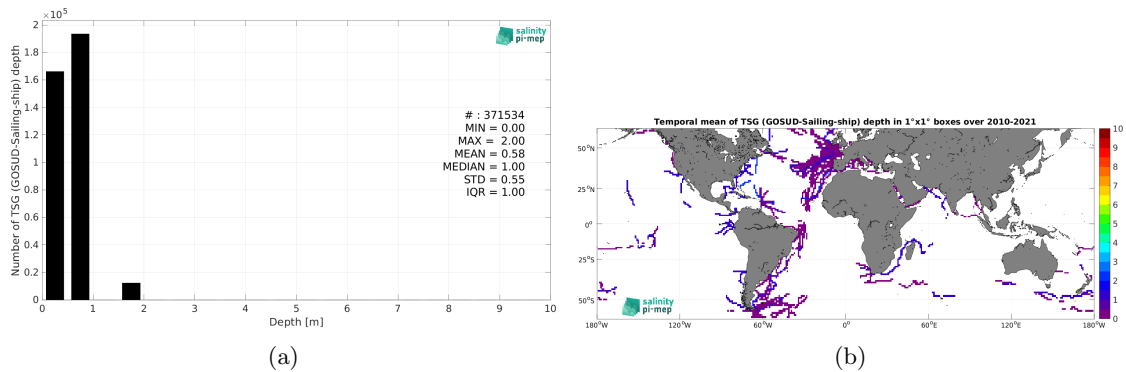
$\times 10^5$

2

1.8

1.6

1.4

1.2

1

0.8

0.6

0.4

0.2

0

Number of TSG (GOSUD-Sailing-ship) depth

salinity pi·mep

# : 371534
MIN = 0.00
MAX = 2.00
MEAN = 0.58
MEDIAN = 1.00
STD = 0.55
IQR = 1.00

0 1 2 3 4 5 6 7 8 9 10

Depth [m]

(a)

Temporal mean of TSG (GOSUD-Sailing-ship) depth in 1°x1° boxes over 2010-2021

50°N

25°N

0°

25°S

50°S

180°W 120°W 60°W 0° 60°E 120°E 180°W

salinity pi·mep

10 9 8 7 6 5 4 3 2 1 0

(b)